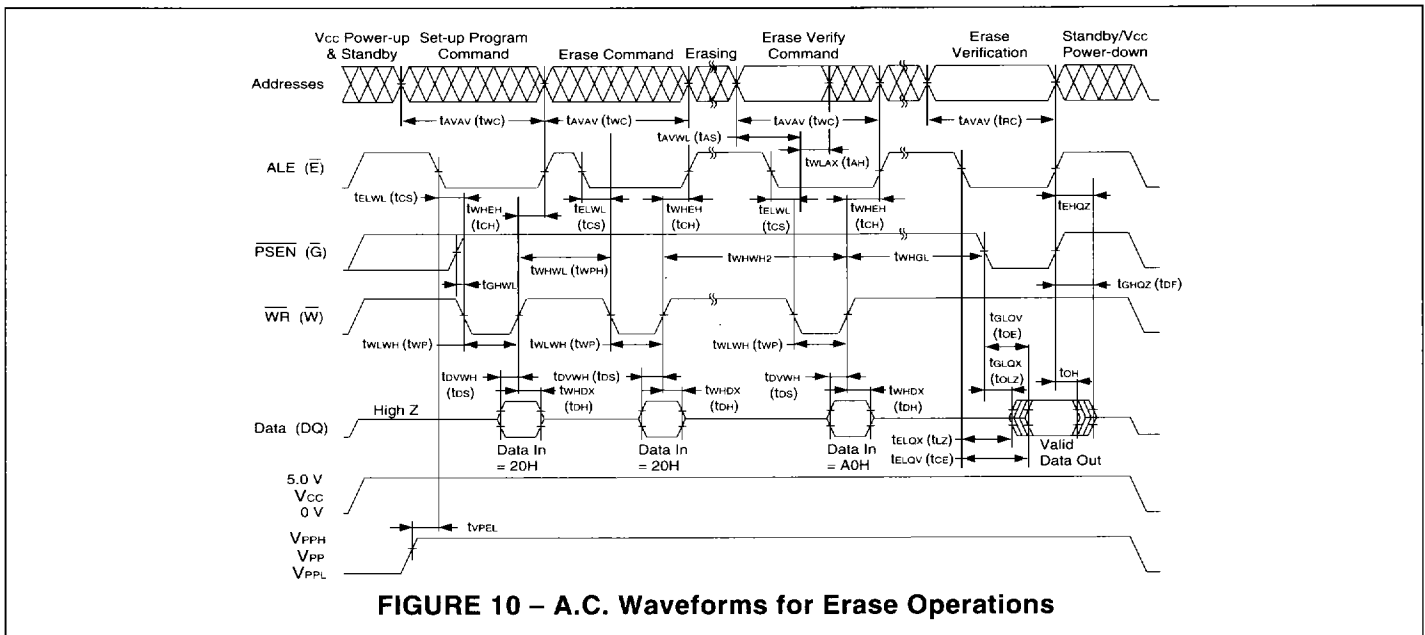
$V_{CC}$ Power-up & Standby

Set-up Program Command

Erase Command

Erasing

Erase Verify Command

Erase Verification

Standby/$V_{CC}$ Power-down

Addresses

$t_{AVAV}$ ($t_{WC}$)

$t_{AVAV}$ ($t_{WC}$)

$t_{AVWL}$ ($t_{AS}$)

$t_{AVAV}$ ($t_{WC}$)

$t_{WLAX}$ ($t_{AH}$)

$t_{AVAV}$ ($t_{RC}$)

ALE ($\overline{E}$)

$t_{ELWL}$ ($t_{CS}$)

$t_{WHEH}$ ($t_{CH}$)

$t_{ELWL}$ ($t_{CS}$)

$t_{WHEH}$ ($t_{CH}$)

$t_{ELWL}$ ($t_{CS}$)

$t_{WHEH}$ ($t_{CH}$)

$t_{EHQZ}$

$\overline{PSEN}$ ($\overline{G}$)

$t_{GHWL}$

$t_{WHWL}$ ($t_{WPH}$)

$t_{WHWH2}$

$t_{WHGL}$

$t_{GHQZ}$ ($t_{DF}$)

$\overline{WR}$ ($\overline{W}$)

$t_{WLWH}$ ($t_{WP}$)

$t_{WLWH}$ ($t_{WP}$)

$t_{WLWH}$ ($t_{WP}$)

$t_{GLQV}$ ($t_{OE}$)

$t_{GLQX}$ ($t_{OLZ}$)

$t_{OH}$

$t_{DVWH}$ ($t_{DS}$)

$t_{DVWH}$ ($t_{DS}$)

$t_{WHDX}$ ($t_{DH}$)

$t_{WHDX}$ ($t_{DH}$)

$t_{DVWH}$ ($t_{DS}$)

$t_{WHDX}$ ($t_{DH}$)

Data (DQ)

High Z

Data In = 20H

Data In = 20H

Data In = A0H

$t_{ELQX}$ ($t_{LZ}$)

$t_{ELQV}$ ($t_{CE}$)

Valid Data Out

5.0 V

$V_{CC}$

0 V

$t_{VPEL}$

$V_{PPH}$

$V_{PP}$

$V_{PPL}$

FIGURE 10 – A.C. Waveforms for Erase Operations